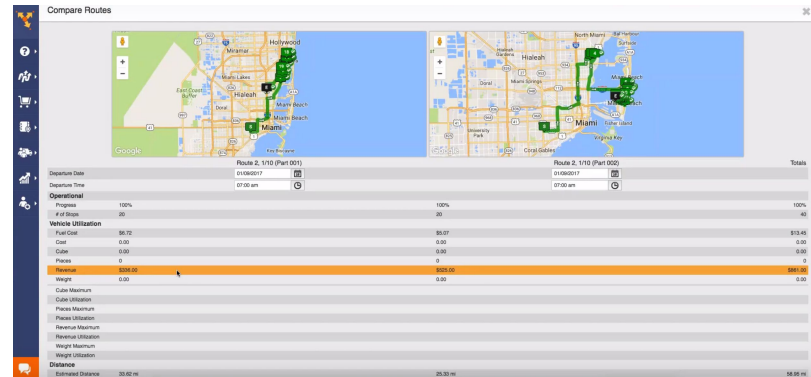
Compare Routes

Miramar
Hollywood
Miami Lakes
Hialeah
Doral
Miami Beach
Miami
Key Biscayne
Google

North Miami
Hialeah Gardens
Hialeah
Surfside
Doral
Miami Beach
Miami
University Park
Coral Gables
Virginia Key
Fisher Island
Google

Route 2, 1/10 (Part 001)
Route 2, 1/10 (Part 002)
Totals

| | Route 2, 1/10 (Part 001) | Route 2, 1/10 (Part 002) | Totals |
|---|---|---|---|
| Departure Date | 01/09/2017 | 01/09/2017 | |
| Departure Time | 07:00 am | 07:00 am | |
| **Operational** | | | |
| Progress | 100% | 100% | 100% |
| # of Stops | 20 | 20 | 40 |
| **Vehicle Utilization** | | | |
| Fuel Cost | $8.72 | $5.07 | $13.45 |
| Cost | 0.00 | 0.00 | 0.00 |
| Cube | 0.00 | 0.00 | 0.00 |
| Pieces | 0 | 0 | 0 |
| Revenue | $336.00 | $525.00 | $861.00 |
| Weight | 0.00 | 0.00 | 0.00 |
| Cube Maximum | | | |
| Cube Utilization | | | |
| Pieces Maximum | | | |
| Pieces Utilization | | | |
| Revenue Maximum | | | |
| Revenue Utilization | | | |
| Weight Maximum | | | |
| Weight Utilization | | | |
| **Distance** | | | |
| Estimated Distance | 33.62 mi | 25.33 mi | 58.95 mi |